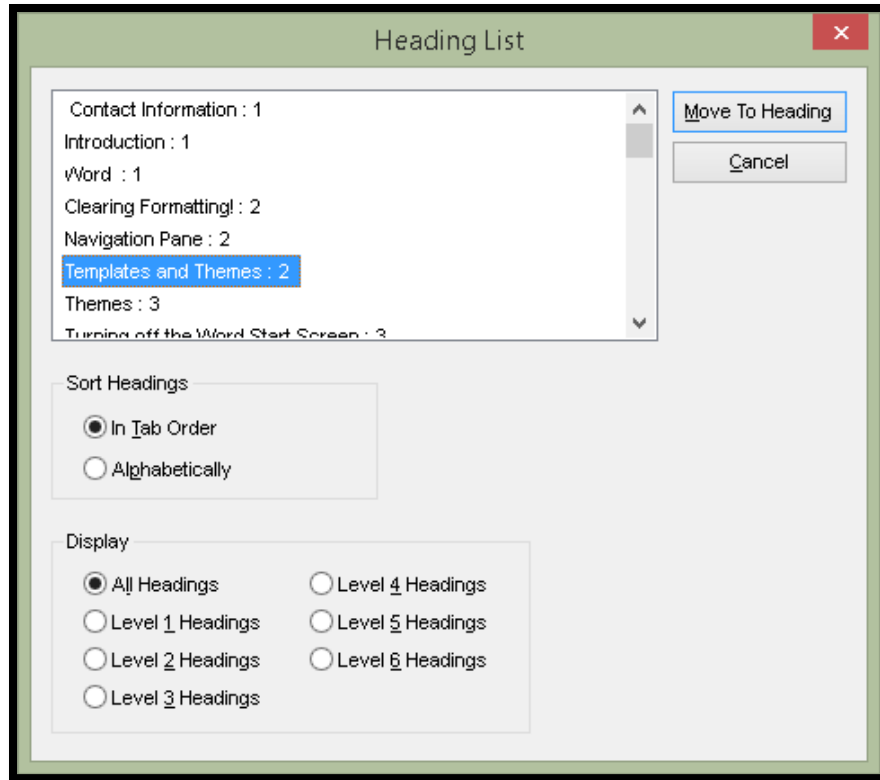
Heading List

Contact Information : 1
Introduction : 1
Word : 1
Clearing Formatting! : 2
Navigation Pane : 2
Templates and Themes : 2
Themes : 3
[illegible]

Move To Heading
Cancel

Sort Headings
In Tab Order
Alphabetically

Display
All Headings
Level 1 Headings
Level 2 Headings
Level 3 Headings
Level 4 Headings
Level 5 Headings
Level 6 Headings